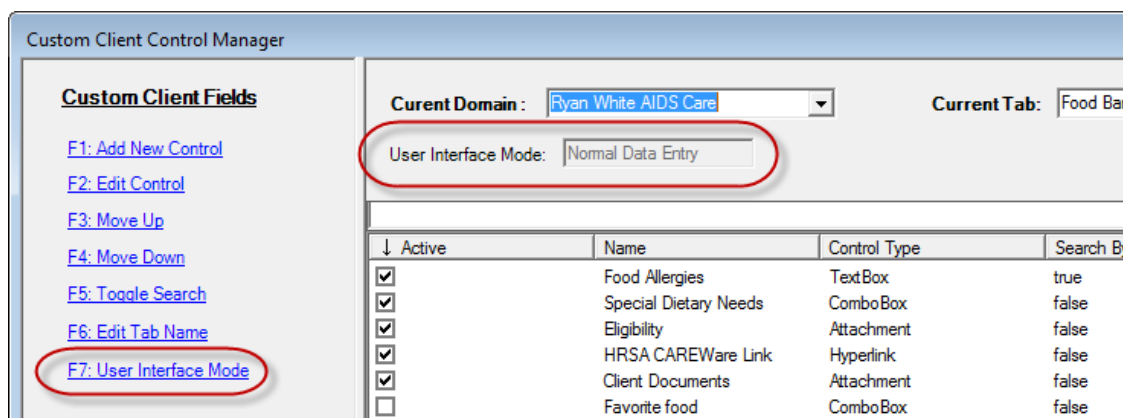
Custom Client Control Manager

Custom Client Fields

F1: Add New Control

F2: Edit Control

F3: Move Up

F4: Move Down

F5: Toggle Search

F6: Edit Tab Name

F7: User Interface Mode

Curent Domain : Ryan White AIDS Care

Current Tab: Food Ba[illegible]

User Interface Mode: Normal Data Entry

| ↓ Active | Name | Control Type | Search B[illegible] |
|---|---|---|---|
| ☑ | Food Allergies | TextBox | true |
| ☑ | Special Dietary Needs | ComboBox | false |
| ☑ | Eligibility | Attachment | false |
| ☑ | HRSA CAREWare Link | Hyperlink | false |
| ☑ | Client Documents | Attachment | false |
| ☐ | Favorite food | ComboBox | false |